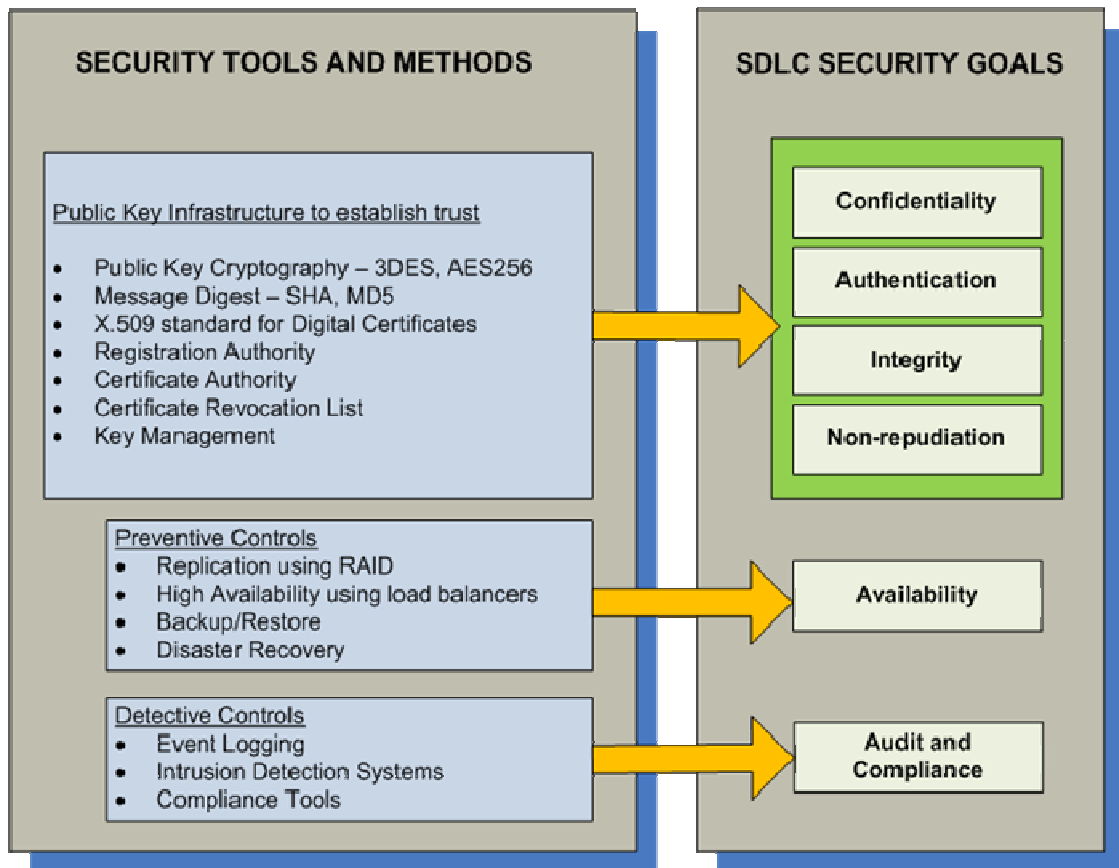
SECURITY TOOLS AND METHODS

Public Key Infrastructure to establish trust

- Public Key Cryptography – 3DES, AES256
- Message Digest – SHA, MD5
- X.509 standard for Digital Certificates
- Registration Authority
- Certificate Authority
- Certificate Revocation List
- Key Management

Preventive Controls
- Replication using RAID
- High Availability using load balancers
- Backup/Restore
- Disaster Recovery

Detective Controls
- Event Logging
- Intrusion Detection Systems
- Compliance Tools

SDLC SECURITY GOALS

Confidentiality

Authentication

Integrity

Non-repudiation

Availability

Audit and Compliance